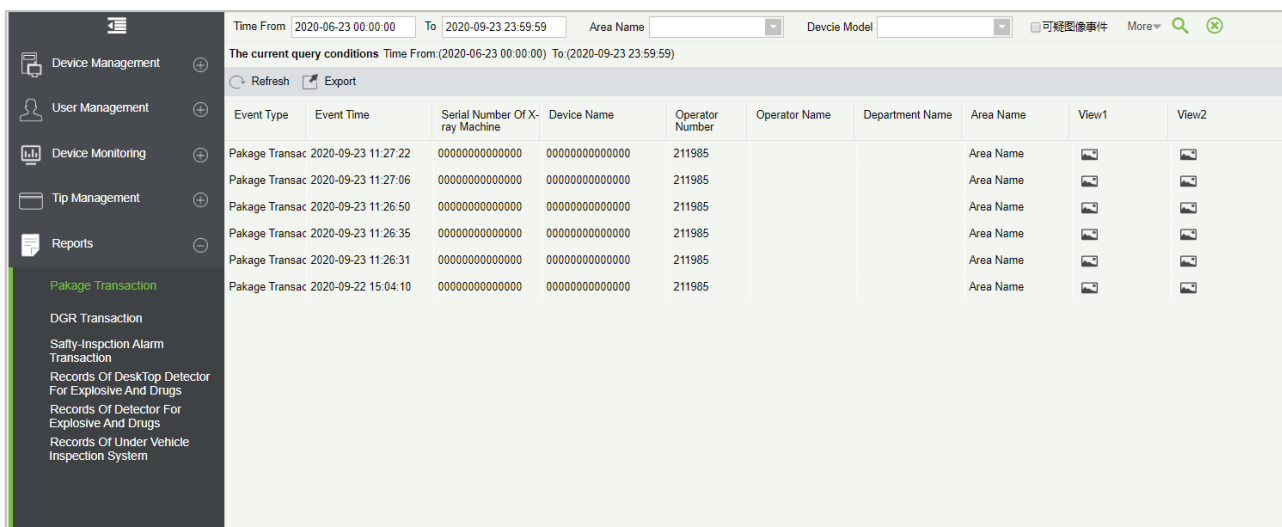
Device Management
User Management
Device Monitoring
Tip Management
Reports
Pakage Transaction
DGR Transaction
Safty-Inspction Alarm Transaction
Records Of DeskTop Detector For Explosive And Drugs
Records Of Detector For Explosive And Drugs
Records Of Under Vehicle Inspection System

Time From 2020-06-23 00:00:00 To 2020-09-23 23:59:59 Area Name Devcie Model 可疑图像事件 More

The current query conditions Time From:(2020-06-23 00:00:00) To:(2020-09-23 23:59:59)

Refresh Export

| Event Type | Event Time | Serial Number Of X-ray Machine | Device Name | Operator Number | Operator Name | Department Name | Area Name | View1 | View2 |
|---|---|---|---|---|---|---|---|---|---|
| Pakage Transac | 2020-09-23 11:27:22 | 00000000000000 | 00000000000000 | 211985 | | | Area Name | | |
| Pakage Transac | 2020-09-23 11:27:06 | 00000000000000 | 00000000000000 | 211985 | | | Area Name | | |
| Pakage Transac | 2020-09-23 11:26:50 | 00000000000000 | 00000000000000 | 211985 | | | Area Name | | |
| Pakage Transac | 2020-09-23 11:26:35 | 00000000000000 | 00000000000000 | 211985 | | | Area Name | | |
| Pakage Transac | 2020-09-23 11:26:31 | 00000000000000 | 00000000000000 | 211985 | | | Area Name | | |
| Pakage Transac | 2020-09-22 15:04:10 | 00000000000000 | 00000000000000 | 211985 | | | Area Name | | |